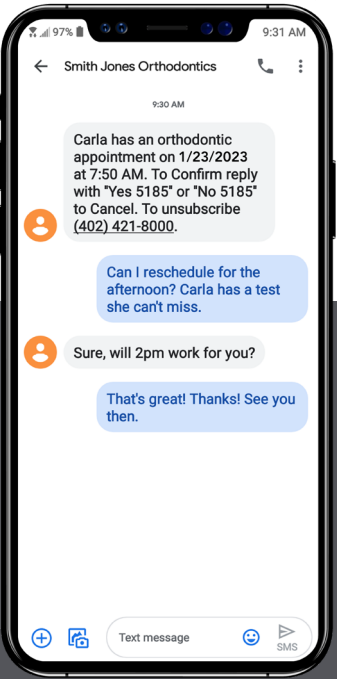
97% 9:31 AM

Smith Jones Orthodontics

9:30 AM

Carla has an orthodontic appointment on 1/23/2023 at 7:50 AM. To Confirm reply with "Yes 5185" or "No 5185" to Cancel. To unsubscribe (402) 421-8000.

Can I reschedule for the afternoon? Carla has a test she can't miss.

Sure, will 2pm work for you?

That's great! Thanks! See you then.

Text message

SMS